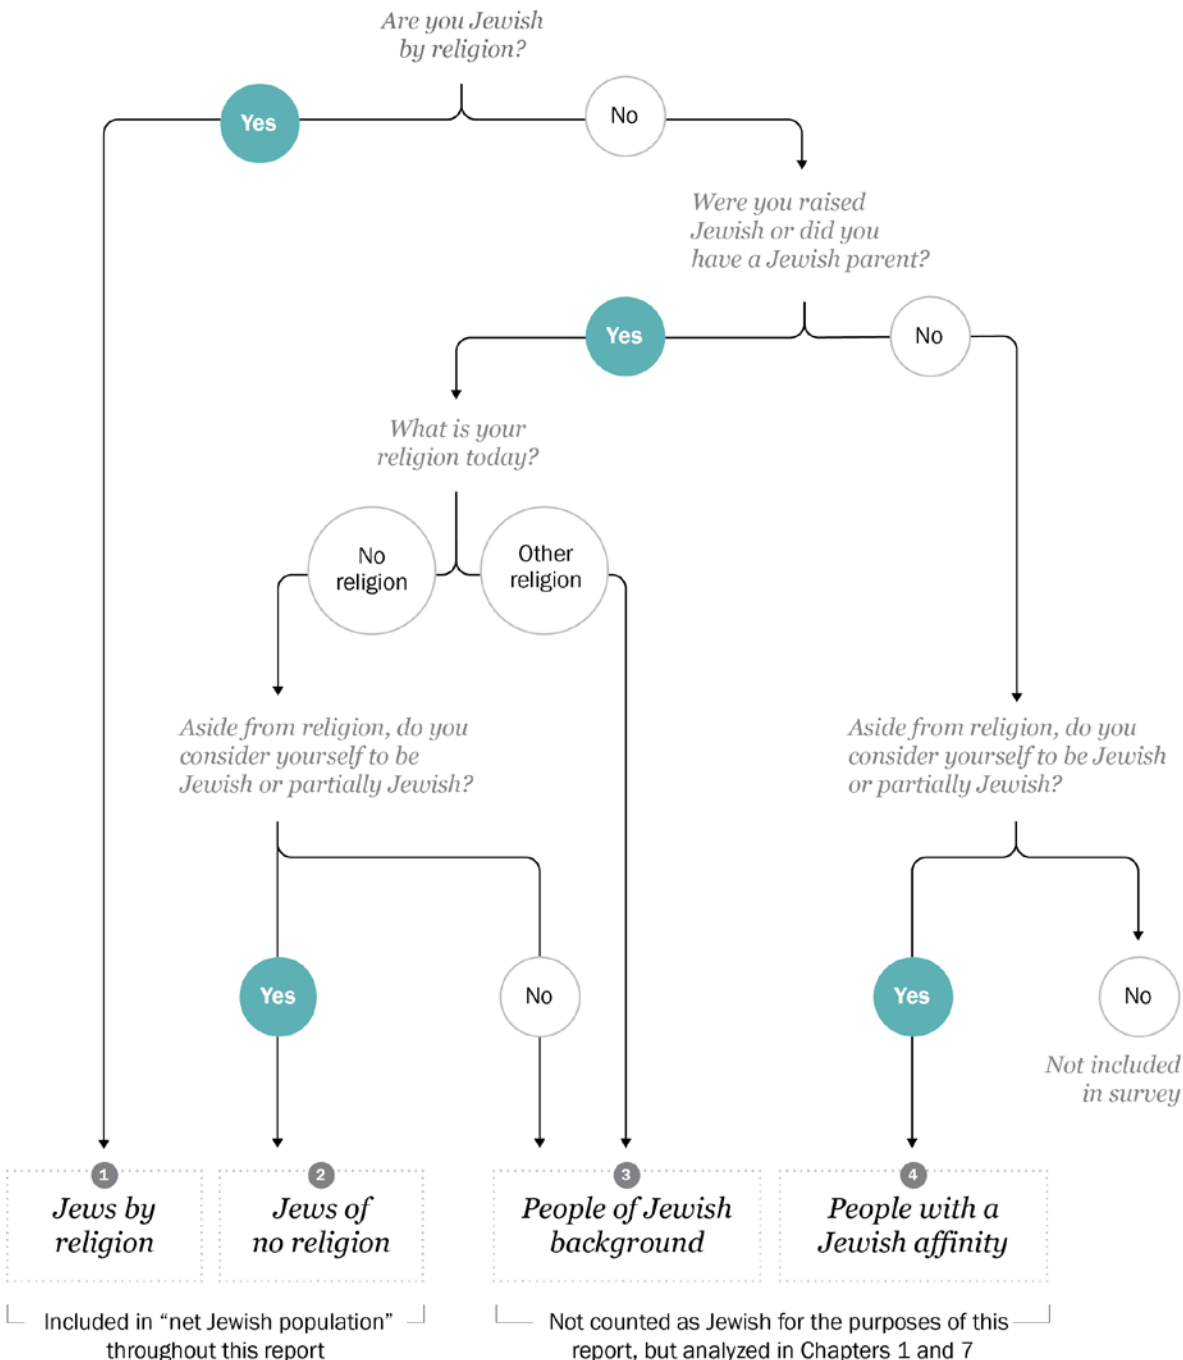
Are you Jewish by religion?

Yes

No

Were you raised Jewish or did you have a Jewish parent?

Yes

No

What is your religion today?

No religion

Other religion

Aside from religion, do you consider yourself to be Jewish or partially Jewish?

Aside from religion, do you consider yourself to be Jewish or partially Jewish?

Yes

No

Yes

No

Not included in survey

1 Jews by religion

2 Jews of no religion

3 People of Jewish background

4 People with a Jewish affinity

Included in "net Jewish population" throughout this report

Not counted as Jewish for the purposes of this report, but analyzed in Chapters 1 and 7